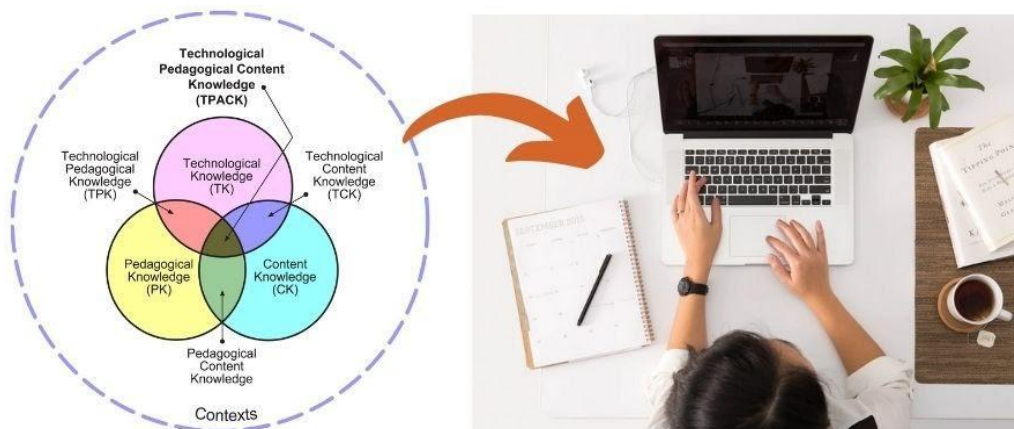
Technological Pedagogical Content Knowledge (TPACK)

Technological Pedagogical Knowledge (TPK)

Technological Knowledge (TK)

Technological Content Knowledge (TCK)

Pedagogical Knowledge (PK)

Content Knowledge (CK)

Pedagogical Content Knowledge

Contexts

SEPTEMBER 2015

THE TIPPING POINT

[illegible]